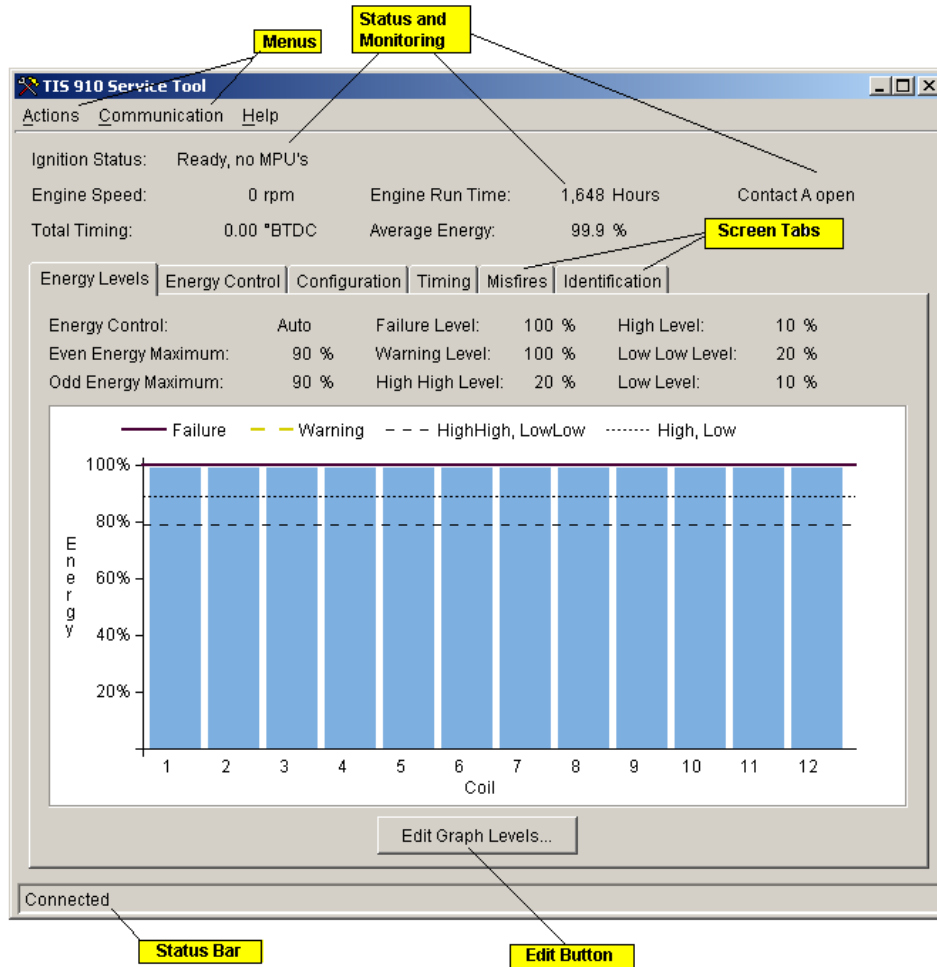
Status and Monitoring

Menus

TIS 910 Service Tool

Actions Communication Help

Ignition Status: Ready, no MPU's

Engine Speed: 0 rpm Engine Run Time: 1,648 Hours Contact A open

Total Timing: 0.00 °BTDC Average Energy: 99.9 %

Screen Tabs

Energy Levels | Energy Control | Configuration | Timing | Misfires | Identification

Energy Control: Auto Failure Level: 100 % High Level: 10 %

Even Energy Maximum: 90 % Warning Level: 100 % Low Low Level: 20 %

Odd Energy Maximum: 90 % High High Level: 20 % Low Level: 10 %

Failure Warning HighHigh, LowLow High, Low

100%
80%
60%
40%
20%

Energy

1 2 3 4 5 6 7 8 9 10 11 12
Coil

Edit Graph Levels...

Connected

Status Bar

Edit Button